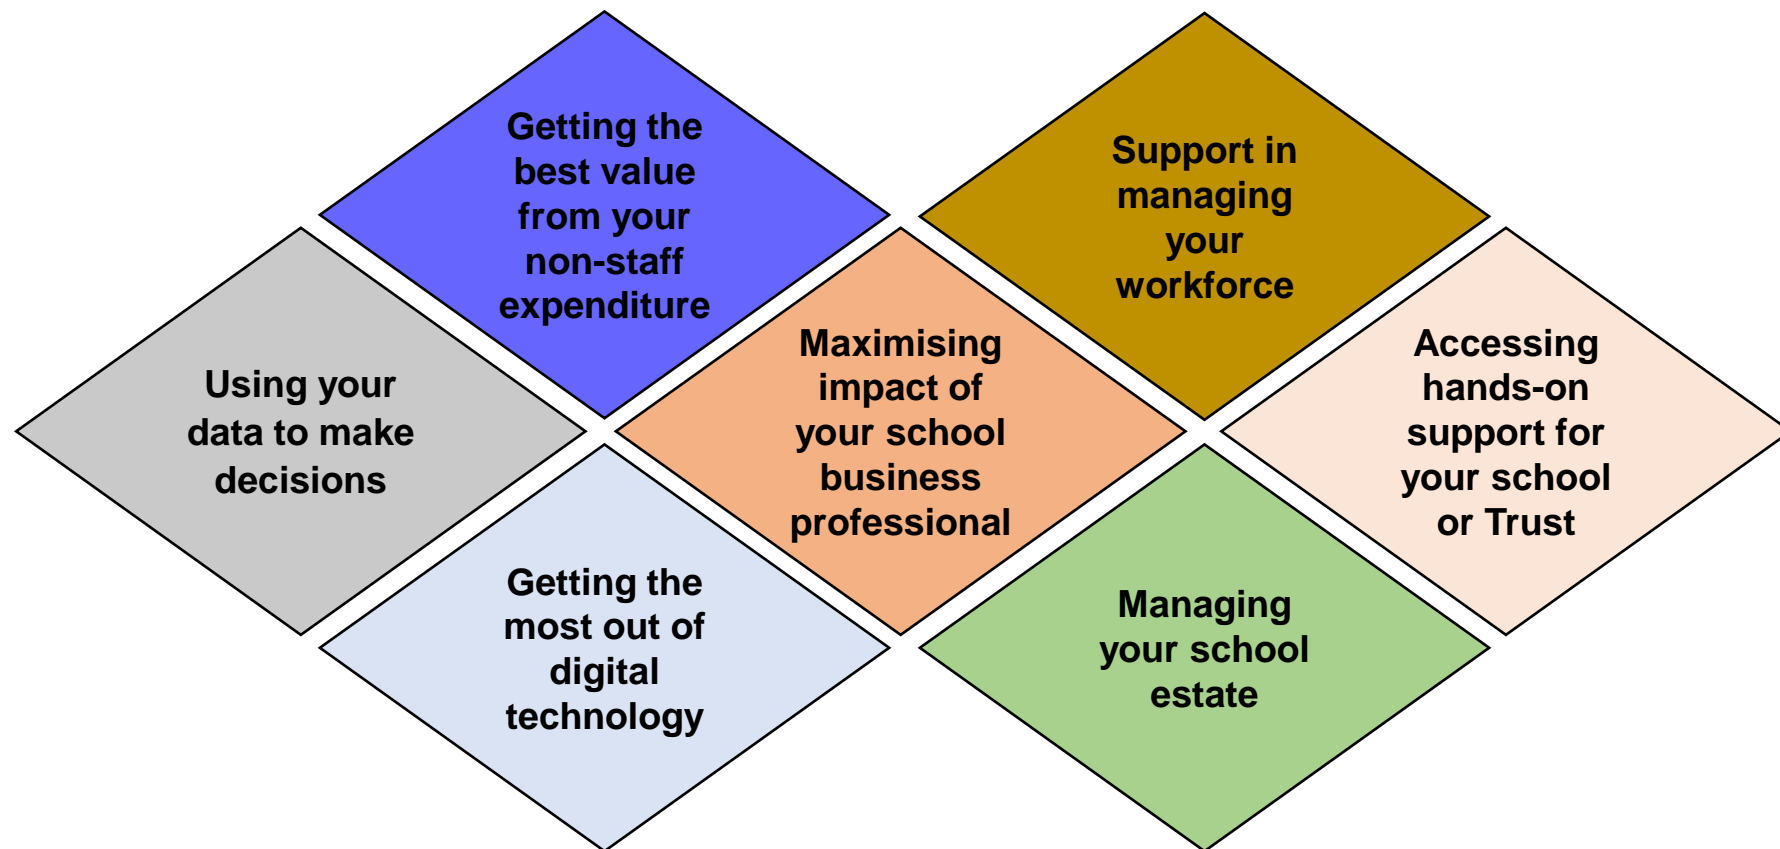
Getting the best value from your non-staff expenditure

Support in managing your workforce

Using your data to make decisions

Maximising impact of your school business professional

Accessing hands-on support for your school or Trust

Getting the most out of digital technology

Managing your school estate